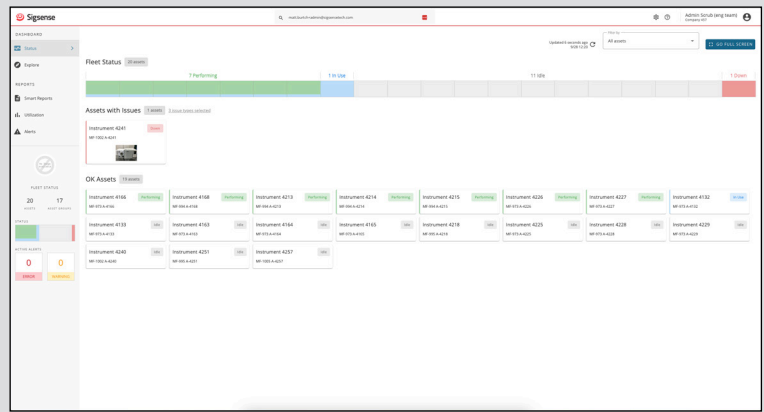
Sigsense

matt.busch+admin@sigsensetech.com

Admin Scrub (eng team)
Company XYZ

DASHBOARD

Status

Explore

REPORTS

Smart Reports

Utilization

Alerts

FLEET STATUS

20
ASSETS

17
ASSET GROUPS

STATUS

ACTIVE ALERTS

0
ERROR

0
WARNING

Updated 6 seconds ago
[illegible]

Filter By
All assets

GO FULL SCREEN

Fleet Status 20 assets

7 Performing | 1 In Use | 11 Idle | 1 Down

Assets with Issues 1 assets 0 issues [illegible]

Instrument 4241 Down
MF-1000-A-4241

OK Assets 19 assets

| | | | | | | | |
|---|---|---|---|---|---|---|---|
| Instrument 4166 Performing MF-970-A-4166 | Instrument 4168 Performing MF-994-A-4168 | Instrument 4213 Performing MF-970-A-4213 | Instrument 4214 Performing MF-994-A-4214 | Instrument 4215 Performing MF-994-A-4215 | Instrument 4226 Performing MF-970-A-4226 | Instrument 4227 Performing MF-970-A-4227 | Instrument 4132 In Use MF-970-A-4132 |
| Instrument 4133 Idle MF-970-A-4133 | Instrument 4163 Idle MF-970-A-4163 | Instrument 4164 Idle MF-970-A-4164 | Instrument 4165 Idle MF-970-A-4165 | Instrument 4218 Idle MF-995-A-4218 | Instrument 4225 Idle MF-970-A-4225 | Instrument 4228 Idle MF-970-A-4228 | Instrument 4229 Idle MF-970-A-4229 |
| Instrument 4240 Idle MF-1000-A-4240 | Instrument 4251 Idle MF-970-A-4251 | Instrument 4257 Idle MF-1000-A-4257 | | | | | |